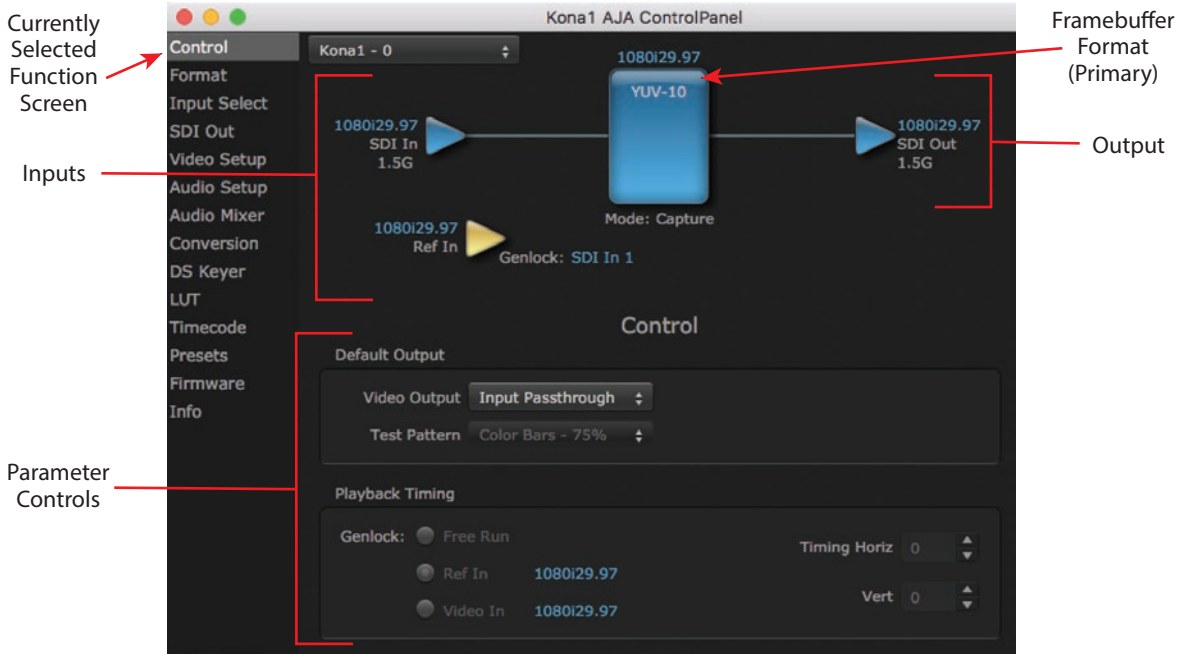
Currently Selected Function Screen

Kona1 AJA ControlPanel

Framebuffer Format (Primary)

Control
Format
Input Select
SDI Out
Video Setup
Audio Setup
Audio Mixer
Conversion
DS Keyer
LUT
Timecode
Presets
Firmware
Info

Kona1 - 0

1080i29.97
YUV-10

Inputs

1080i29.97
SDI In
1.5G

1080i29.97
SDI Out
1.5G

Output

Mode: Capture

1080i29.97
Ref In

Genlock: SDI In 1

Control

Default Output

Video Output Input Passthrough

Test Pattern Color Bars - 75%

Parameter Controls

Playback Timing

Genlock: Free Run

Ref In 1080i29.97

Video In 1080i29.97

Timing Horiz 0

Vert 0